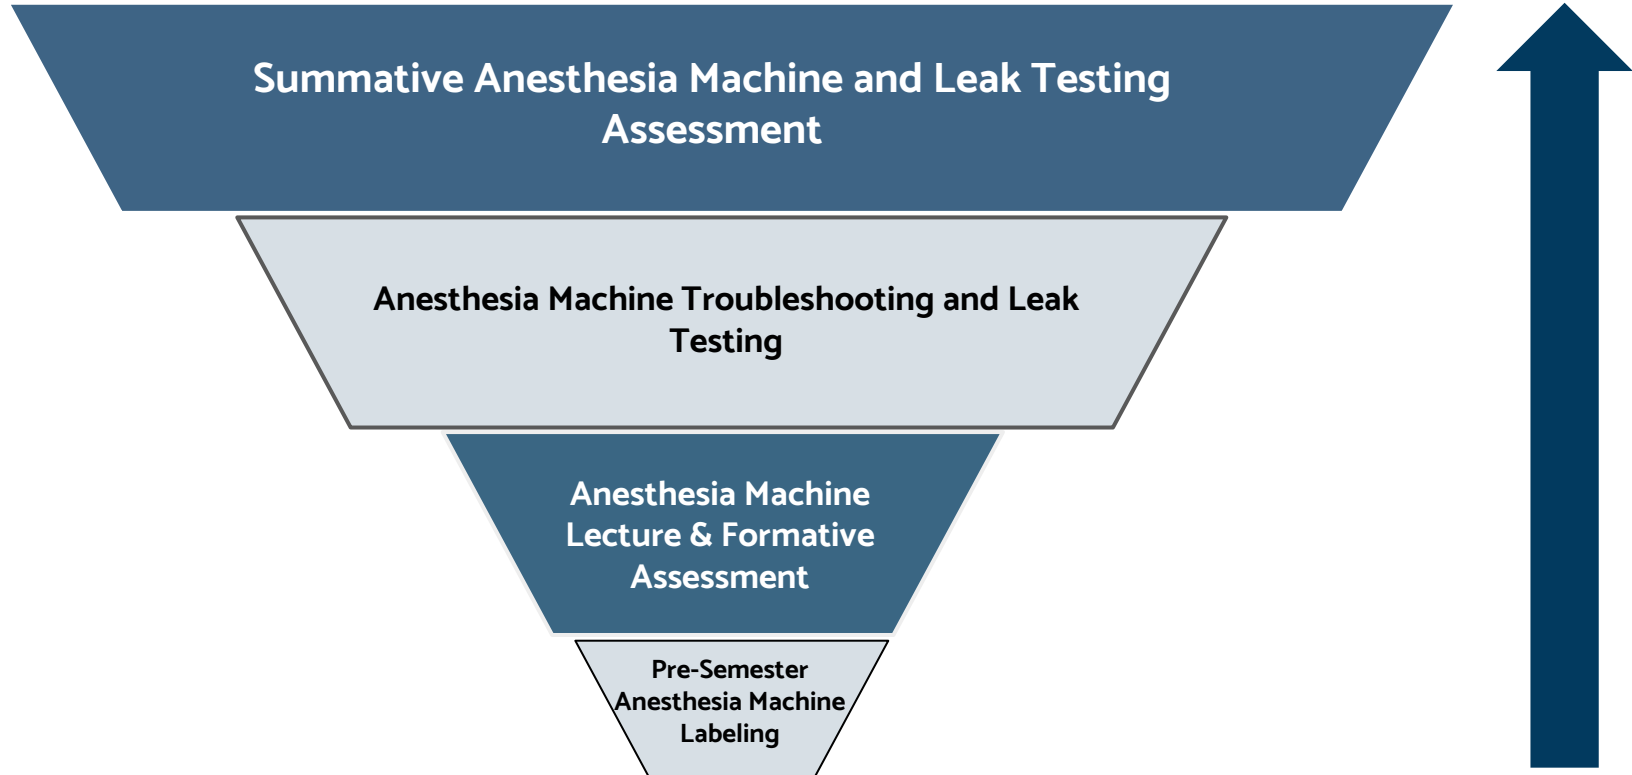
Summative Anesthesia Machine and Leak Testing Assessment

Anesthesia Machine Troubleshooting and Leak Testing

Anesthesia Machine Lecture & Formative Assessment

Pre-Semester Anesthesia Machine Labeling